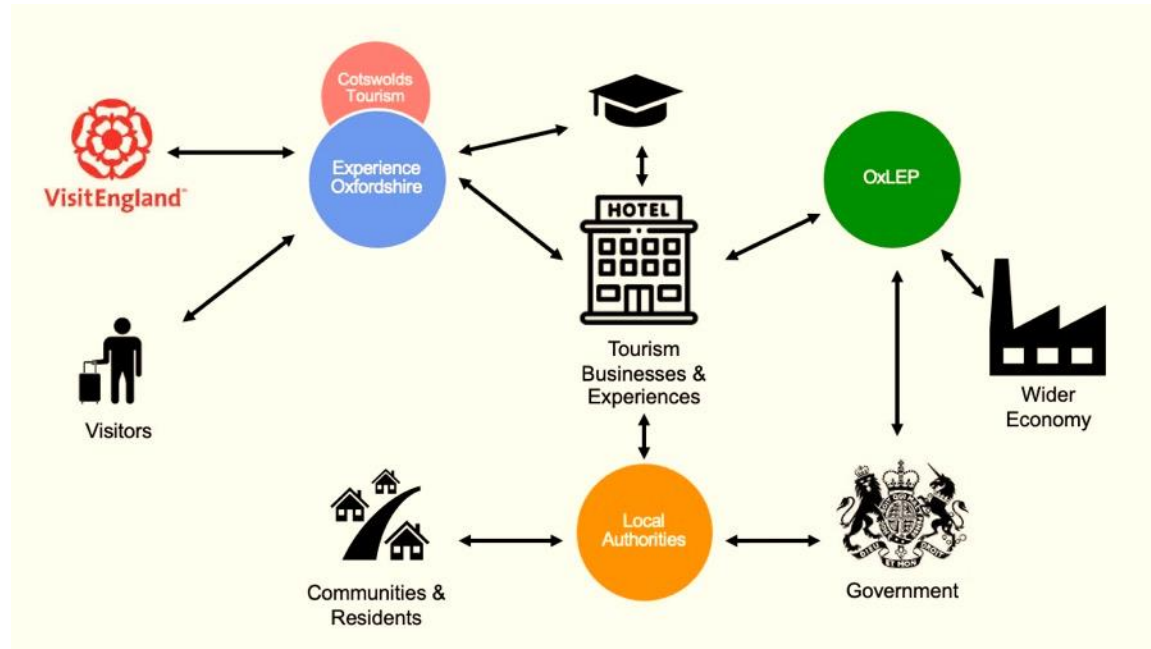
Cotswolds Tourism

VisitEngland

Experience Oxfordshire

HOTEL

OxLEP

Visitors

Tourism Businesses & Experiences

Wider Economy

Communities & Residents

Local Authorities

DIEU ET MON DROIT

Government